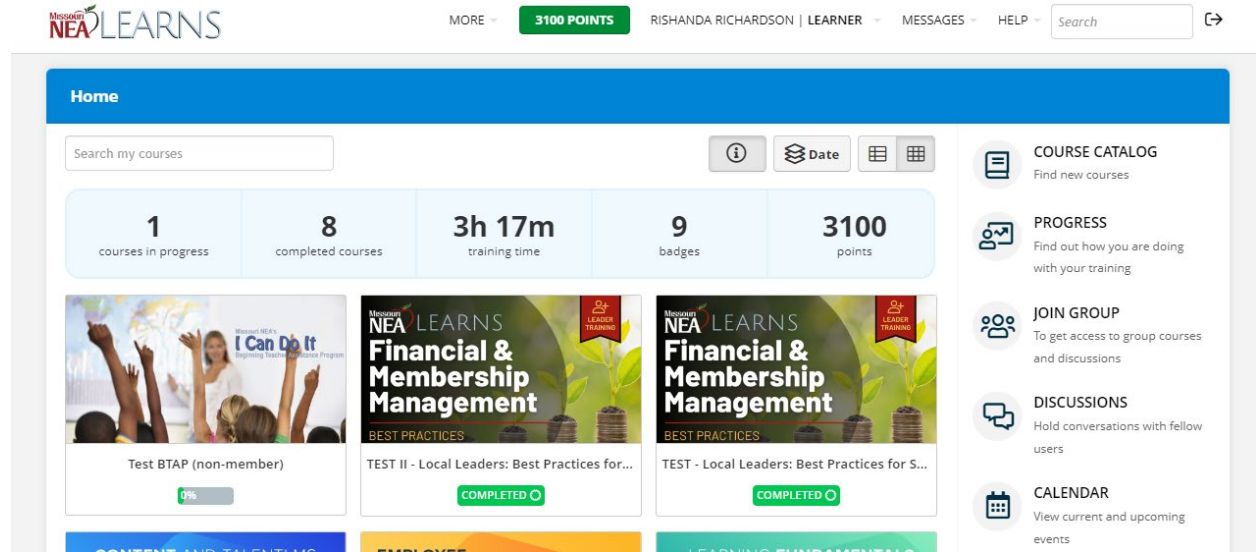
Missouri NEA LEARNS

MORE 3100 POINTS RISHANDA RICHARDSON | LEARNER MESSAGES HELP Search

Home

Search my courses

Date

| 1 | 8 | 3h 17m | 9 | 3100 |
|---|---|---|---|---|
| courses in progress | completed courses | training time | badges | points |

Missouri NEA's I Can Do It Beginning Teacher Assistance Program

Test BTAP (non-member)

0%

Missouri NEA LEARNS LEADER TRAINING Financial & Membership Management BEST PRACTICES

TEST II - Local Leaders: Best Practices for...

COMPLETED

Missouri NEA LEARNS LEADER TRAINING Financial & Membership Management BEST PRACTICES

TEST - Local Leaders: Best Practices for S...

COMPLETED

COURSE CATALOG
Find new courses

PROGRESS
Find out how you are doing with your training

JOIN GROUP
To get access to group courses and discussions

DISCUSSIONS
Hold conversations with fellow users

CALENDAR
View current and upcoming events